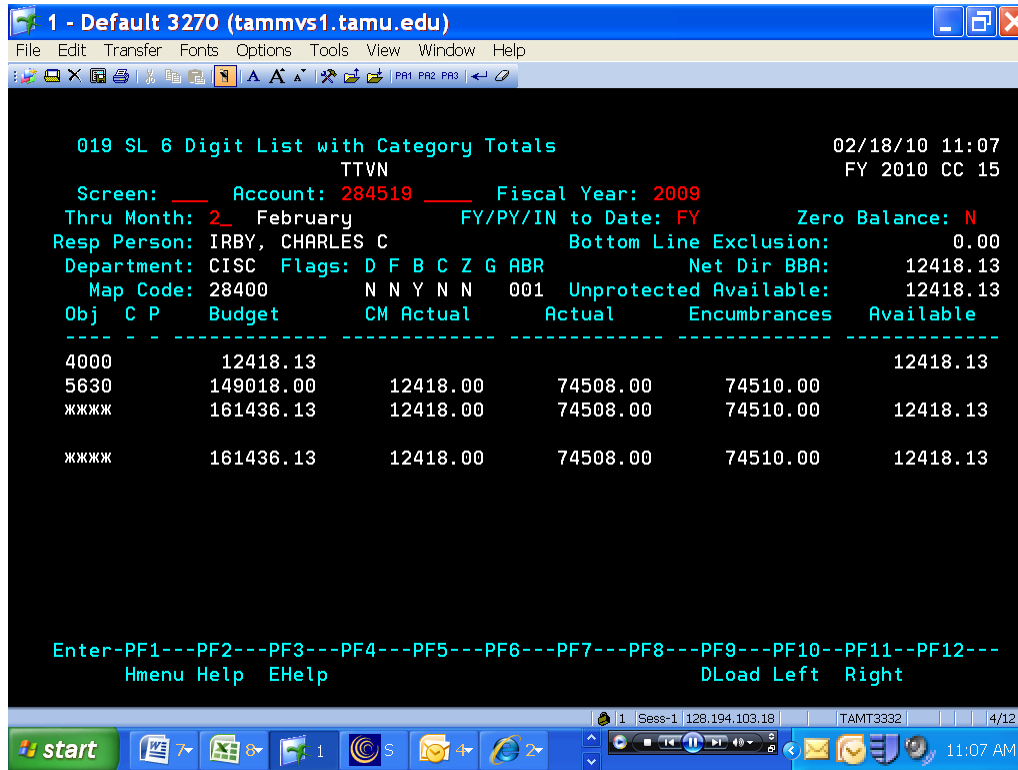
1 - Default 3270 (tammvs1.tamu.edu)

File Edit Transfer Fonts Options Tools View Window Help

PA1 PA2 PA3

019 SL 6 Digit List with Category Totals 02/18/10 11:07
TTVN FY 2010 CC 15
Screen: ___ Account: 284519 ____ Fiscal Year: 2009
Thru Month: 2_ February FY/PY/IN to Date: FY Zero Balance: N
Resp Person: IRBY, CHARLES C Bottom Line Exclusion: 0.00
Department: CISC Flags: D F B C Z G ABR Net Dir BBA: 12418.13
Map Code: 28400 N N Y N N 001 Unprotected Available: 12418.13

| Obj C P | Budget | CM Actual | Actual | Encumbrances | Available |
|---|---|---|---|---|---|
| 4000 | 12418.13 | | | | 12418.13 |
| 5630 | 149018.00 | 12418.00 | 74508.00 | 74510.00 | |
| ЖЖЖЖ | 161436.13 | 12418.00 | 74508.00 | 74510.00 | 12418.13 |
| ЖЖЖЖ | 161436.13 | 12418.00 | 74508.00 | 74510.00 | 12418.13 |

Enter-PF1---PF2---PF3---PF4---PF5---PF6---PF7---PF8---PF9---PF10--PF11--PF12---
Hmenu Help EHelp DLoad Left Right

1 Sess-1 128.194.103.18 TAMT3332 4/12

start 7 8 1 S 4 2 11:07 AM